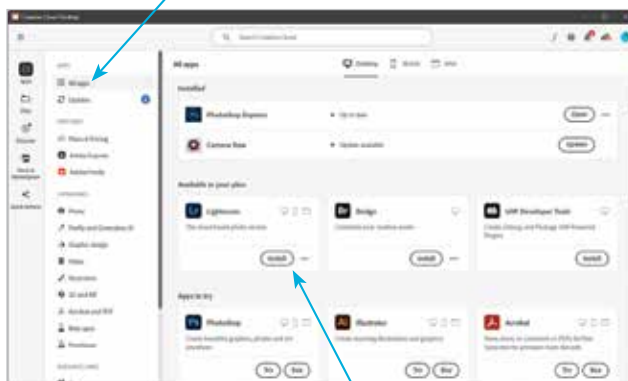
Creative Cloud Desktop

Search Creative Cloud

All apps
Updates

Plans & Pricing
Adobe Express
Adobe Fonts

Photo
Graphic design
Video
Illustration
3D and AR
Acrobat and PDF
Beta apps
Prerelease

All apps

Desktop
Mobile
Web

Installed

Photoshop Express
Up to date
Open

Camera Raw
Update available
Update

Available in your plan

Lightroom
The cloud-based photo service
Install

Bridge
Centralize your creative assets
Install

UXP Developer Tools
Create, Debug, and Package UXP Powered Plugins
Install

Apps to try

Photoshop
Create beautiful graphics, photos and art anywhere
Try
Buy

Illustrator
Create stunning illustrations and graphics
Try
Buy

Acrobat
View, share, or comment on PDFs for free. Subscribe for premium tools like edit.
Try
Buy